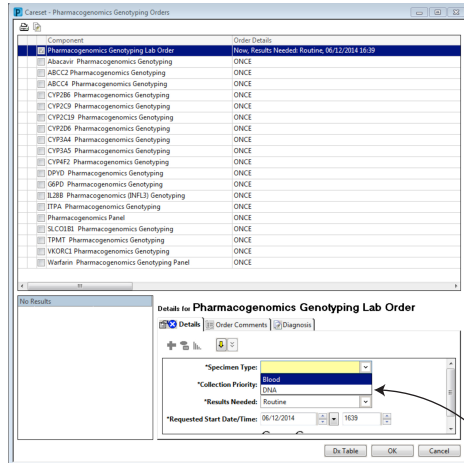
Careset - Pharmacogenomics Genotyping Orders

| Component | Order Details |
|---|---|
| Pharmacogenomics Genotyping Lab Order | Now, Results Needed: Routine, 06/12/2014 16:39 |
| Abacavir Pharmacogenomics Genotyping | ONCE |
| ABCC2 Pharmacogenomics Genotyping | ONCE |
| ABCC4 Pharmacogenomics Genotyping | ONCE |
| CYP2B6 Pharmacogenomics Genotyping | ONCE |
| CYP2C9 Pharmacogenomics Genotyping | ONCE |
| CYP2C19 Pharmacogenomics Genotyping | ONCE |
| CYP2D6 Pharmacogenomics Genotyping | ONCE |
| CYP3A4 Pharmacogenomics Genotyping | ONCE |
| CYP3A5 Pharmacogenomics Genotyping | ONCE |
| CYP4F2 Pharmacogenomics Genotyping | ONCE |
| DPYD Pharmacogenomics Genotyping | ONCE |
| G6PD Pharmacogenomics Genotyping | ONCE |
| IL28B Pharmacogenomics (INFL3) Genotyping | ONCE |
| ITPA Pharmacogenomics Genotyping | ONCE |
| Pharmacogenomics Panel | ONCE |
| SLCO1B1 Pharmacogenomics Genotyping | ONCE |
| TPMT Pharmacogenomics Genotyping | ONCE |
| VKORC1 Pharmacogenomics Genotyping | ONCE |
| Warfarin Pharmacogenomics Genotyping Panel | ONCE |

No Results

Details for Pharmacogenomics Genotyping Lab Order

Details | Order Comments | Diagnosis

*Specimen Type:
Blood
DNA
*Collection Priority:
*Results Needed: Routine
*Requested Start Date/Time: 06/12/2014 1639

Dx Table | OK | Cancel